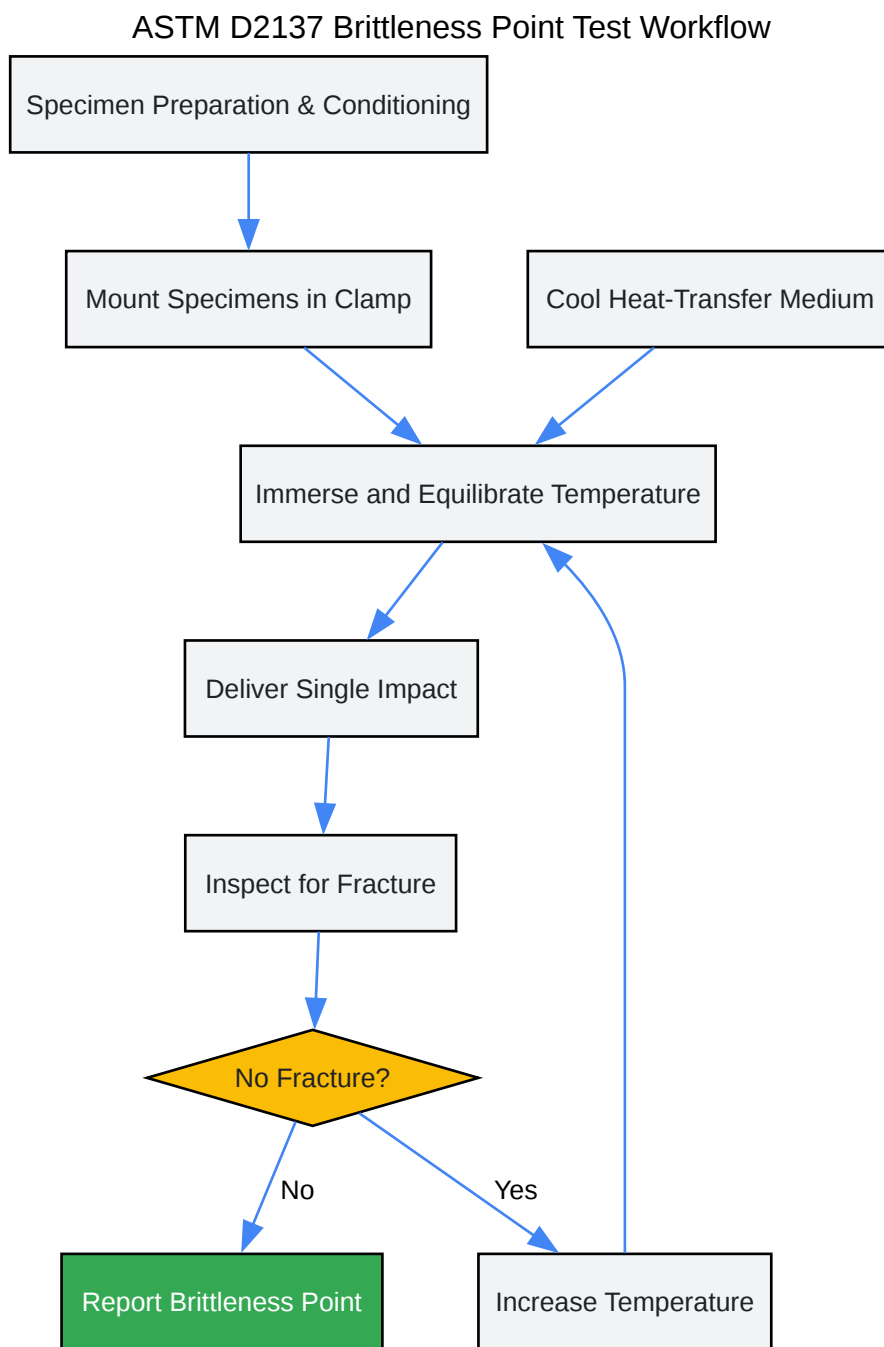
ASTM D2137 Brittleness Point Test Workflow

Specimen Preparation & Conditioning

Mount Specimens in Clamp

Cool Heat-Transfer Medium

Immerse and Equilibrate Temperature

Deliver Single Impact

Inspect for Fracture

No Fracture?

No

Yes

Report Brittleness Point

Increase Temperature